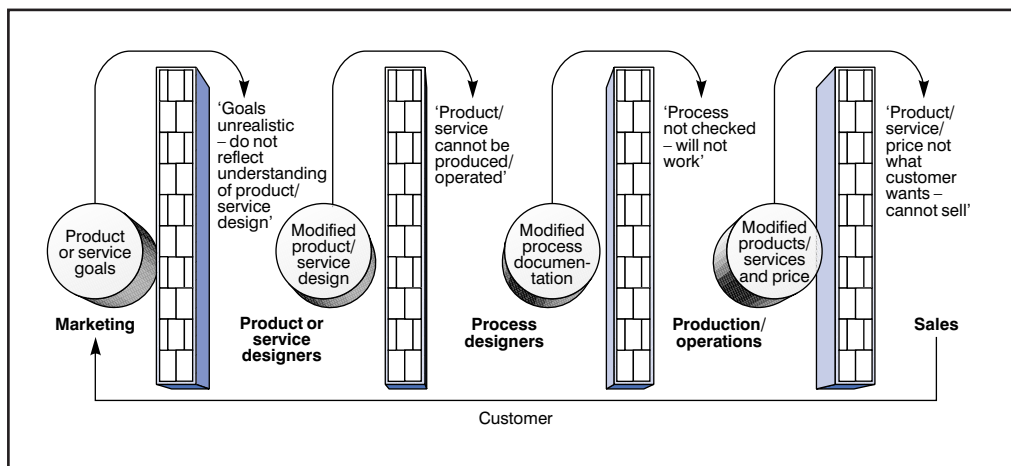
'Goals unrealistic – do not reflect understanding of product/ service design'

'Product/ service cannot be produced/ operated'

'Process not checked – will not work'

'Product/ service/ price not what customer wants – cannot sell'

Product or service goals

Modified product/ service design

Modified process documentation

Modified products/ services and price

Marketing

Product or service designers

Process designers

Production/ operations

Sales

Customer